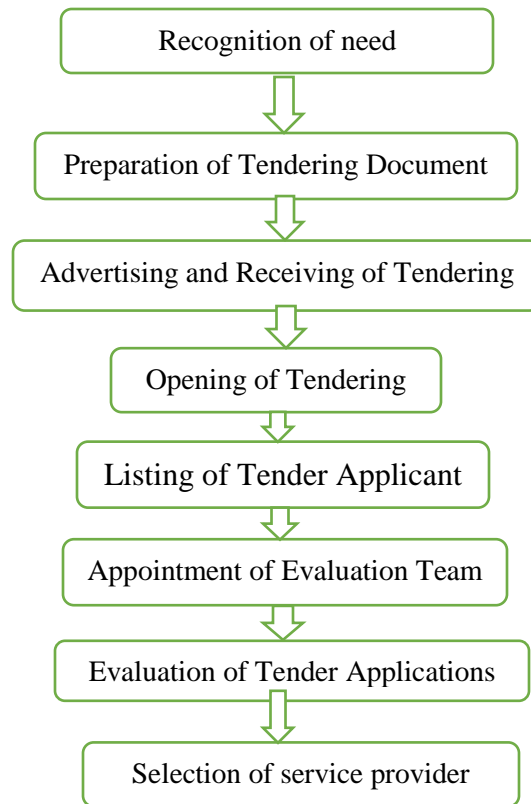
Recognition of need

Preparation of Tendering Document

Advertising and Receiving of Tendering

Opening of Tendering

Listing of Tender Applicant

Appointment of Evaluation Team

Evaluation of Tender Applications

Selection of service provider